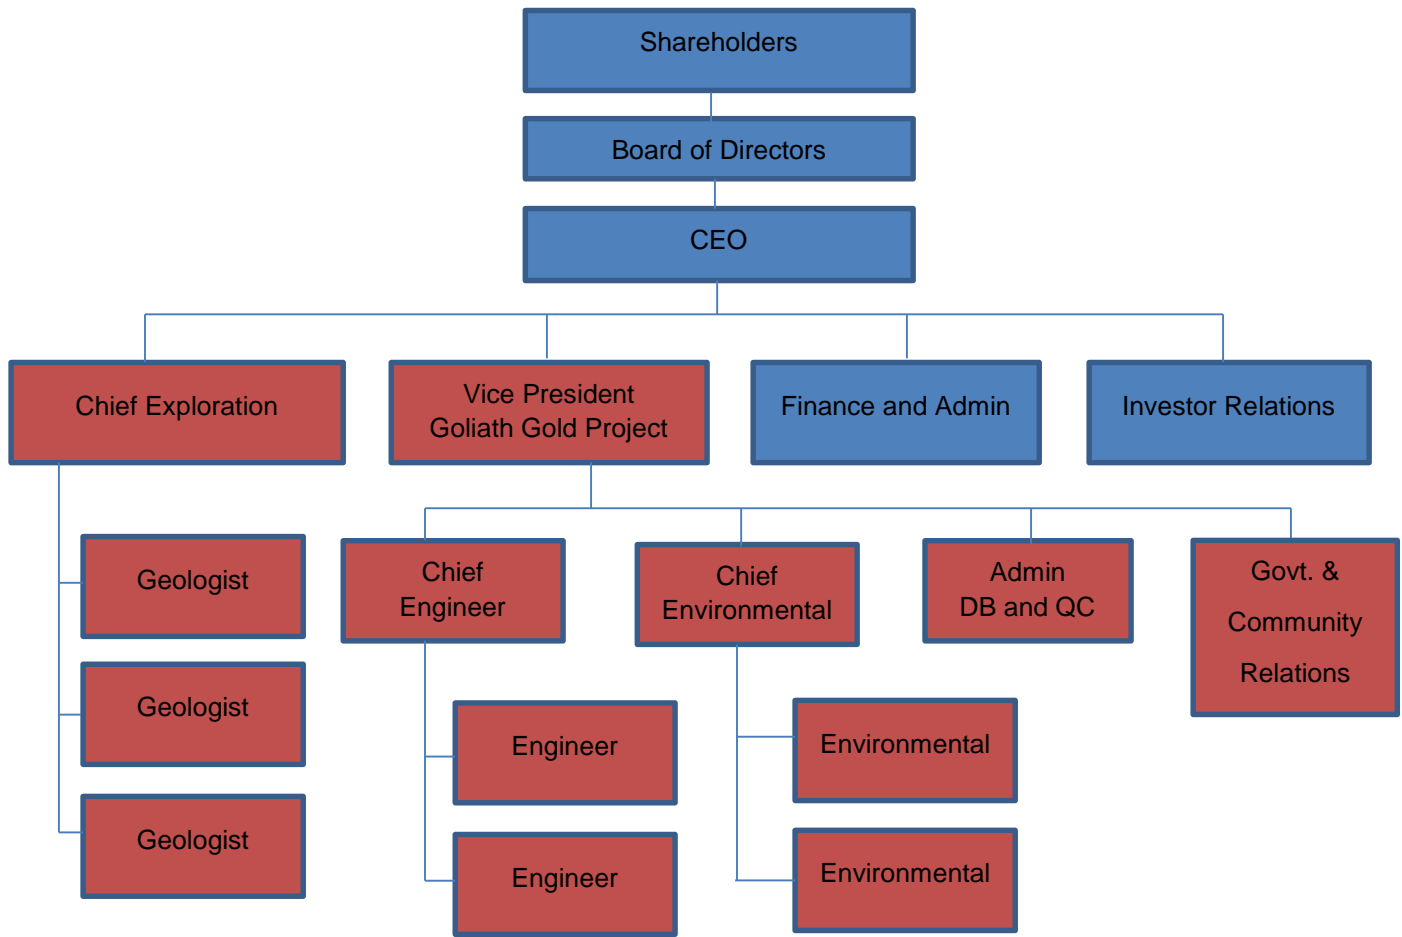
Shareholders

Board of Directors

CEO

Chief Exploration

Vice President
Goliath Gold Project

Finance and Admin

Investor Relations

Geologist

Geologist

Geologist

Chief
Engineer

Chief
Environmental

Admin
DB and QC

Govt. &
Community
Relations

Engineer

Engineer

Environmental

Environmental